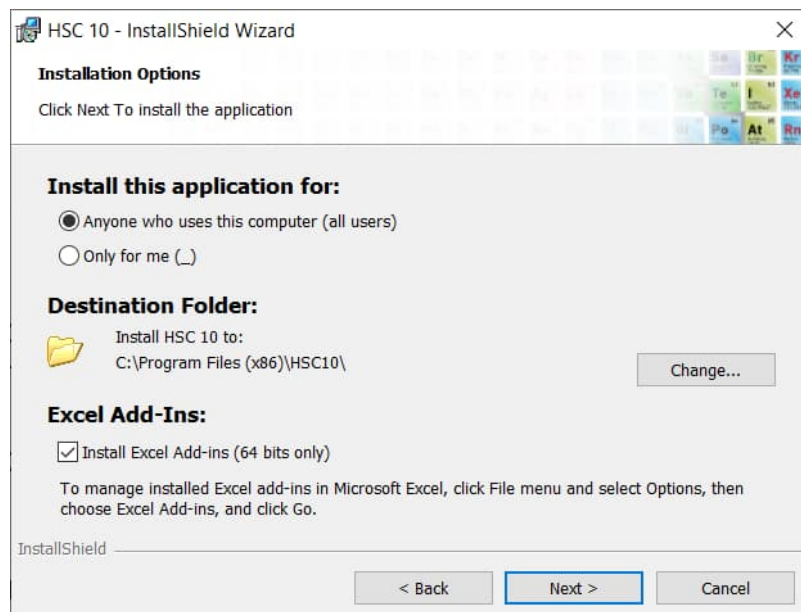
HSC 10 - InstallShield Wizard

×

Installation Options

Click Next To install the application

Br Kr Te I Xe Po At Rn

Install this application for:

Anyone who uses this computer (all users)

Only for me (_)

Destination Folder:

Install HSC 10 to:
C:\Program Files (x86)\HSC10\

Change...

Excel Add-Ins:

Install Excel Add-ins (64 bits only)

To manage installed Excel add-ins in Microsoft Excel, click File menu and select Options, then choose Excel Add-ins, and click Go.

InstallShield

< Back

Next >

Cancel